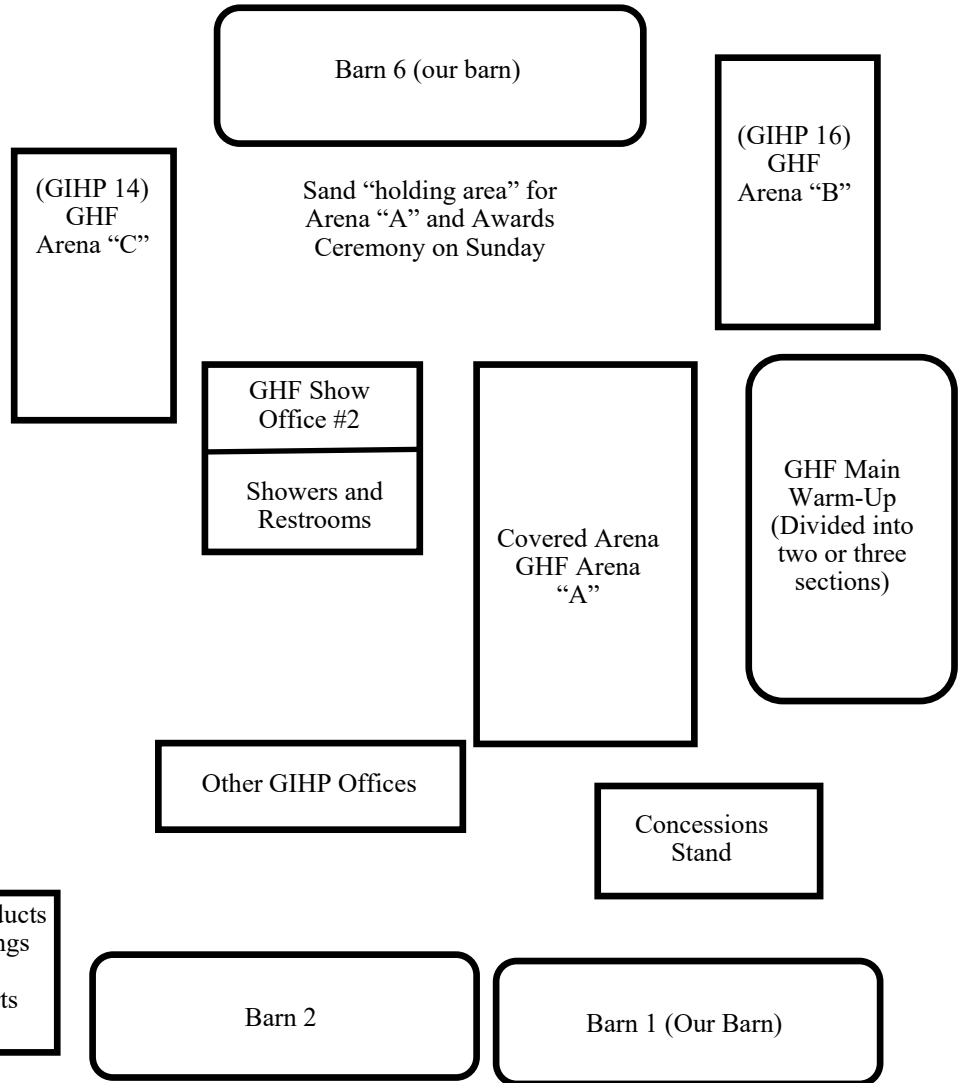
Barn 6 (our barn)

(GIHP 16) GHF Arena "B"

(GIHP 14) GHF Arena "C"

Sand "holding area" for Arena "A" and Awards Ceremony on Sunday

GHF Show Office #2

Showers and Restrooms

Covered Arena GHF Arena "A"

GHF Main Warm-Up (Divided into two or three sections)

Other GIHP Offices

Concessions Stand

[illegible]ducts
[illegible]ngs
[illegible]ts

Barn 2

Barn 1 (Our Barn)